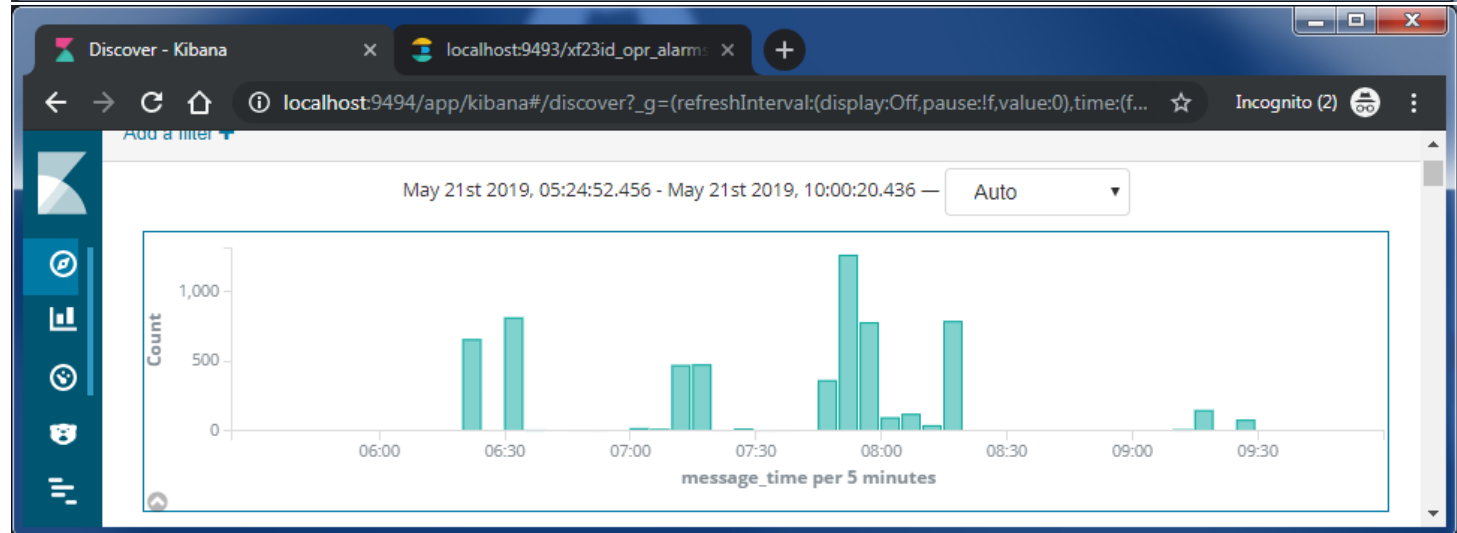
Discover - Kibana
localhost:9493/xf23id_opr_alarms
localhost:9494/app/kibana#/discover?_g=(refreshInterval:(display:Off,pause:!f,value:0),time:(f...
Incognito (2)
Add a filter +
May 21st 2019, 05:24:52.456 - May 21st 2019, 10:00:20.436 —
Auto
1,000
500
0
Count
06:00
06:30
07:00
07:30
08:00
08:30
09:00
09:30
message_time per 5 minutes